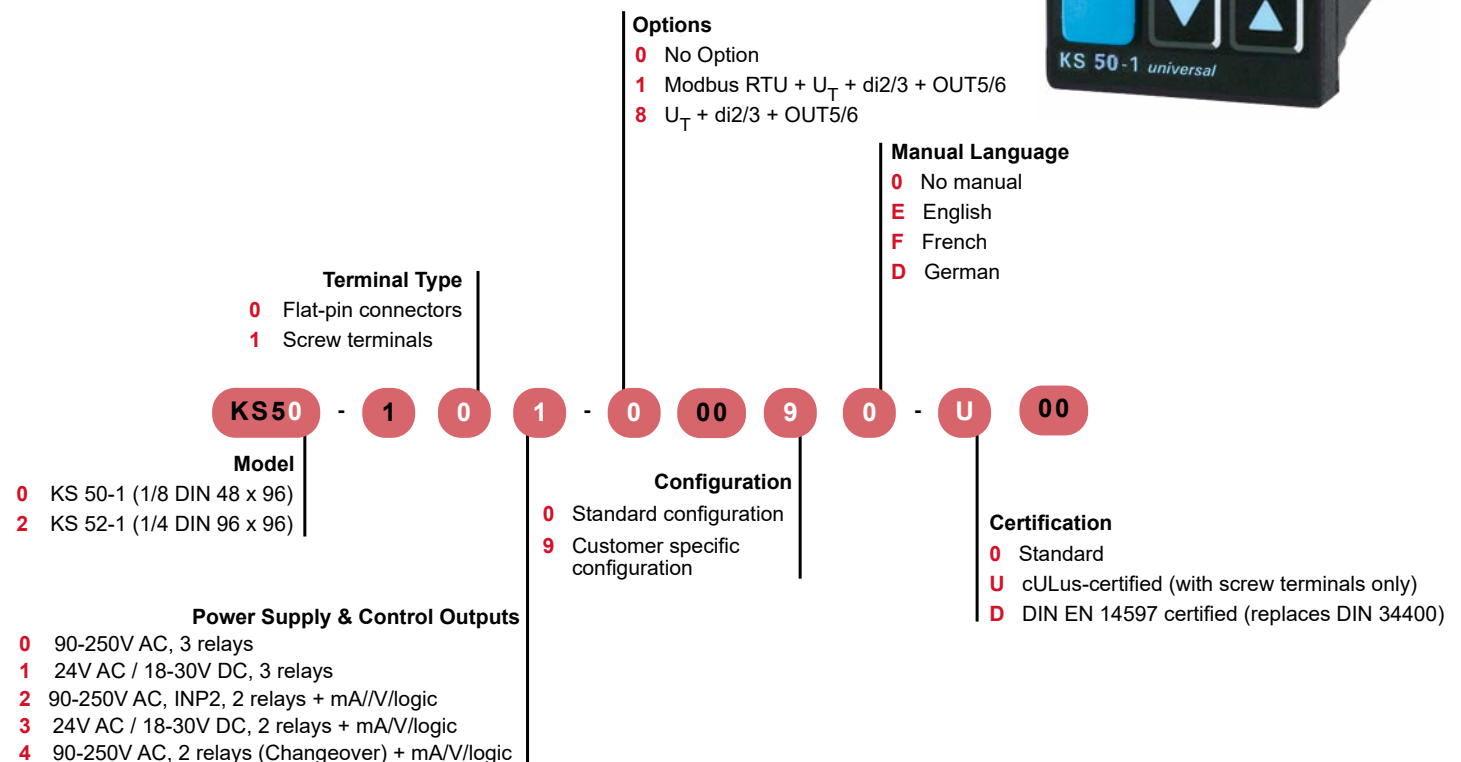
KS 50-1 universal

Options
0 No Option
1 Modbus RTU + $U_T$ + di2/3 + OUT5/6
8 $U_T$ + di2/3 + OUT5/6

Manual Language
0 No manual
E English
F French
D German

Terminal Type
0 Flat-pin connectors
1 Screw terminals

KS50 - 1 0 1 - 0 00 9 0 - U 00

Model
0 KS 50-1 (1/8 DIN 48 x 96)
2 KS 52-1 (1/4 DIN 96 x 96)

Configuration
0 Standard configuration
9 Customer specific configuration

Certification
0 Standard
U cULus-certified (with screw terminals only)
D DIN EN 14597 certified (replaces DIN 34400)

Power Supply & Control Outputs
0 90-250V AC, 3 relays
1 24V AC / 18-30V DC, 3 relays
2 90-250V AC, INP2, 2 relays + mA//V/logic
3 24V AC / 18-30V DC, 2 relays + mA/V/logic
4 90-250V AC, 2 relays (Changeover) + mA/V/logic